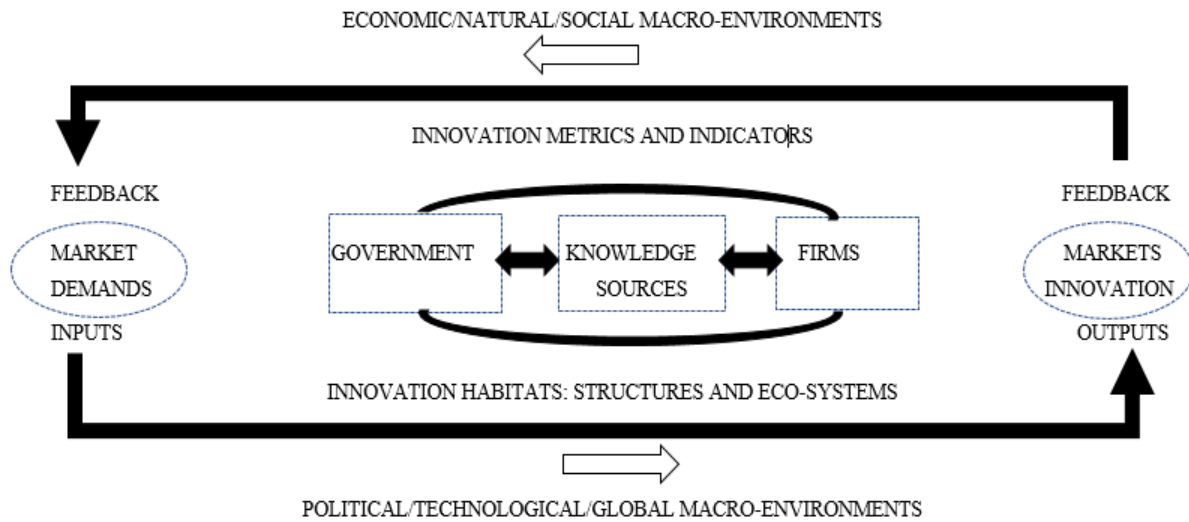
ECONOMIC/NATURAL/SOCIAL MACRO-ENVIRONMENTS

INNOVATION METRICS AND INDICATORS

FEEDBACK

MARKET DEMANDS

INPUTS

GOVERNMENT

KNOWLEDGE SOURCES

FIRMS

FEEDBACK

MARKETS INNOVATION

OUTPUTS

INNOVATION HABITATS: STRUCTURES AND ECO-SYSTEMS

POLITICAL/TECHNOLOGICAL/GLOBAL MACRO-ENVIRONMENTS